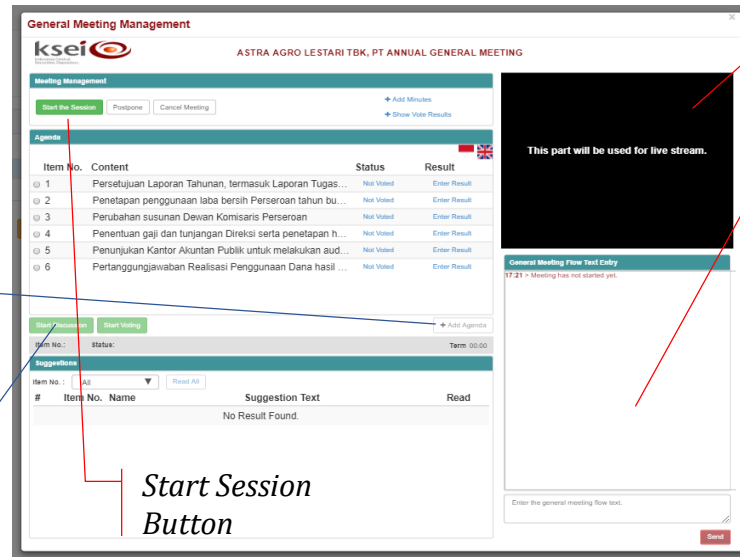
General Meeting Management

×

ksei
Indonesian Central Securities Depository

ASTRA AGRO LESTARI TBK, PT ANNUAL GENERAL MEETING

Meeting Management

Start the Session | Postpone | Cancel Meeting

+ Add Minutes
+ Show Vote Results

Agenda

| | Item No. | Content | Status | Result |
|---|---|---|---|---|
| ○ | 1 | Persetujuan Laporan Tahunan, termasuk Laporan Tugas... | Not Voted | Enter Result |
| ○ | 2 | Penetapan penggunaan laba bersih Perseroan tahun bu... | Not Voted | Enter Result |
| ○ | 3 | Perubahan susunan Dewan Komisaris Perseroan | Not Voted | Enter Result |
| ○ | 4 | Penentuan gaji dan tunjangan Direksi serta penetapan h... | Not Voted | Enter Result |
| ○ | 5 | Penunjukan Kantor Akuntan Publik untuk melakukan aud... | Not Voted | Enter Result |
| ○ | 6 | Pertanggungjawaban Realisasi Penggunaan Dana hasil ... | Not Voted | Enter Result |

Start Discussion | Start Voting

+ Add Agenda

Item No.: Status: Term 00:00

Suggestions

Item No. : All ▼ Read All

| # | Item No. | Name | Suggestion Text | Read |
|---|---|---|---|---|
| | | | No Result Found. | |

This part will be used for live stream.

General Meeting Flow Text Entry

17:21 > Meeting has not started yet.

Enter the general meeting flow text.

Send

Start Session Button